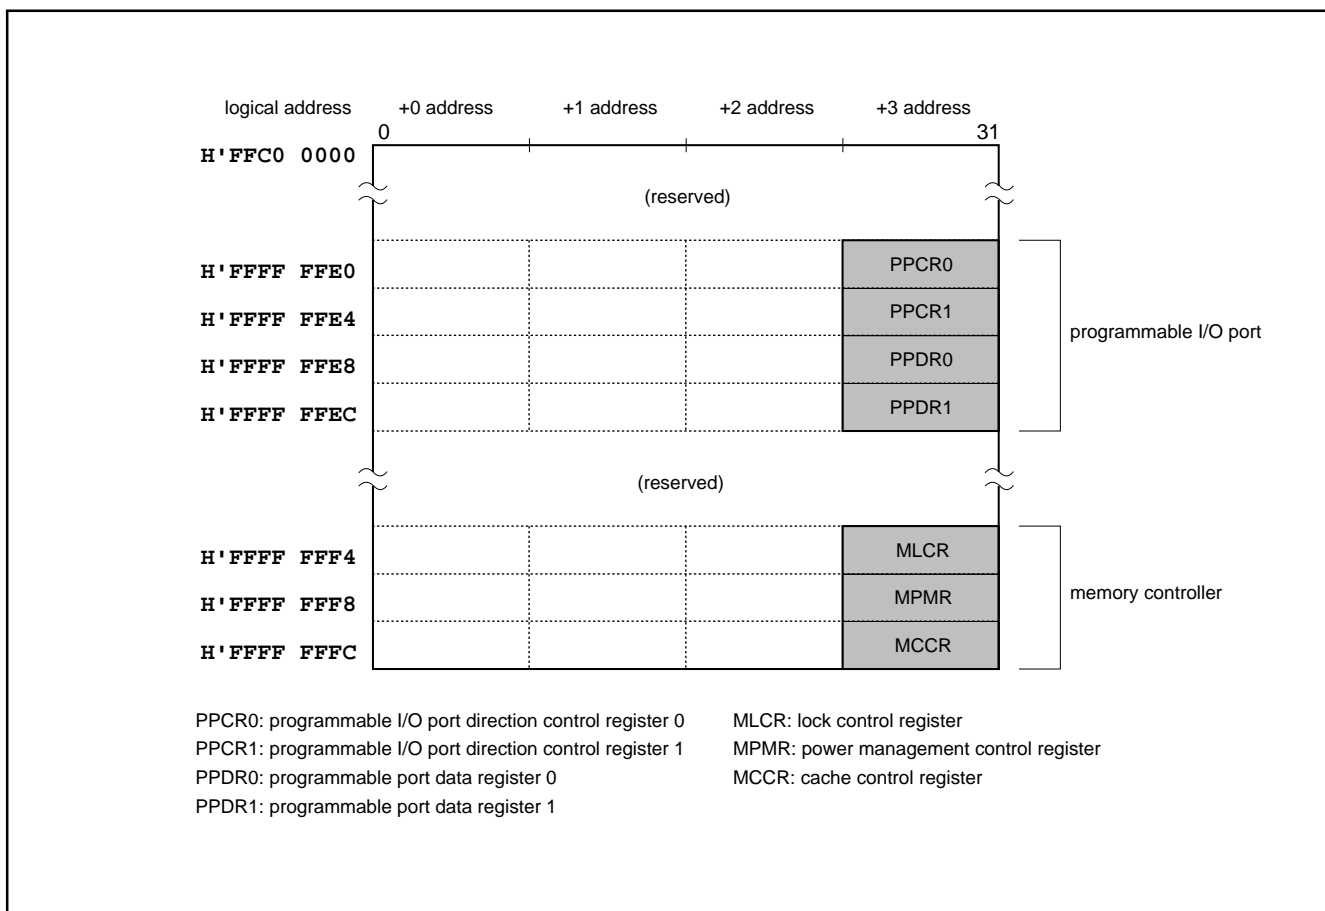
logical address +0 address +1 address +2 address +3 address

0 31

H'FFC0 0000

(reserved)

H'FFFF FFE0 PPCR0

H'FFFF FFE4 PPCR1

H'FFFF FFE8 PPDR0

H'FFFF FFEC PPDR1

programmable I/O port

(reserved)

H'FFFF FFF4 MLCR

H'FFFF FFF8 MPMR

H'FFFF FFFC MCCR

memory controller

PPCR0: programmable I/O port direction control register 0
PPCR1: programmable I/O port direction control register 1
PPDR0: programmable port data register 0
PPDR1: programmable port data register 1

MLCR: lock control register
MPMR: power management control register
MCCR: cache control register